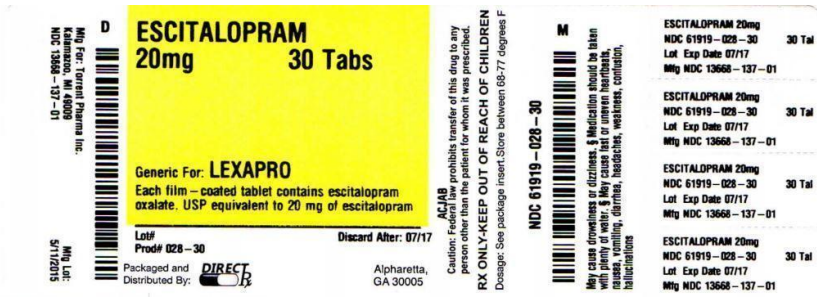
Mfg: Torrent Pharma Inc.
Kalamazoo, MI 49009
NDC 13668-137-01

Mfg Lot:
5/11/2015

D

ESCITALOPRAM
20mg 30 Tabs

Generic For: LEXAPRO
Each film-coated tablet contains escitalopram oxalate. USP equivalent to 20 mg of escitalopram

Lot#
Prod# 028-30
Discard After: 07/17

Packaged and Distributed By: DIRECT Rx
Alpharetta, GA 30005

ACJAB
Caution: Federal law prohibits transfer of this drug to any person other than the patient for whom it was prescribed.
RX ONLY-KEEP OUT OF REACH OF CHILDREN
Dosage: See package insert.Store between 68-77 degrees F

NDC 61919-028-30

M
May cause drowsiness or dizziness. § Medication should be taken with plenty of water. § May cause fast or uneven heartbeats, nausea, vomiting, diarrhea, headaches, weakness, confusion, hallucinations

ESCITALOPRAM 20mg
NDC 61919-028-30 30 Tal
Lot Exp Date 07/17
Mfg NDC 13668-137-01

ESCITALOPRAM 20mg
NDC 61919-028-30 30 Tal
Lot Exp Date 07/17
Mfg NDC 13668-137-01

ESCITALOPRAM 20mg
NDC 61919-028-30 30 Tal
Lot Exp Date 07/17
Mfg NDC 13668-137-01

ESCITALOPRAM 20mg
NDC 61919-028-30 30 Tal
Lot Exp Date 07/17
Mfg NDC 13668-137-01